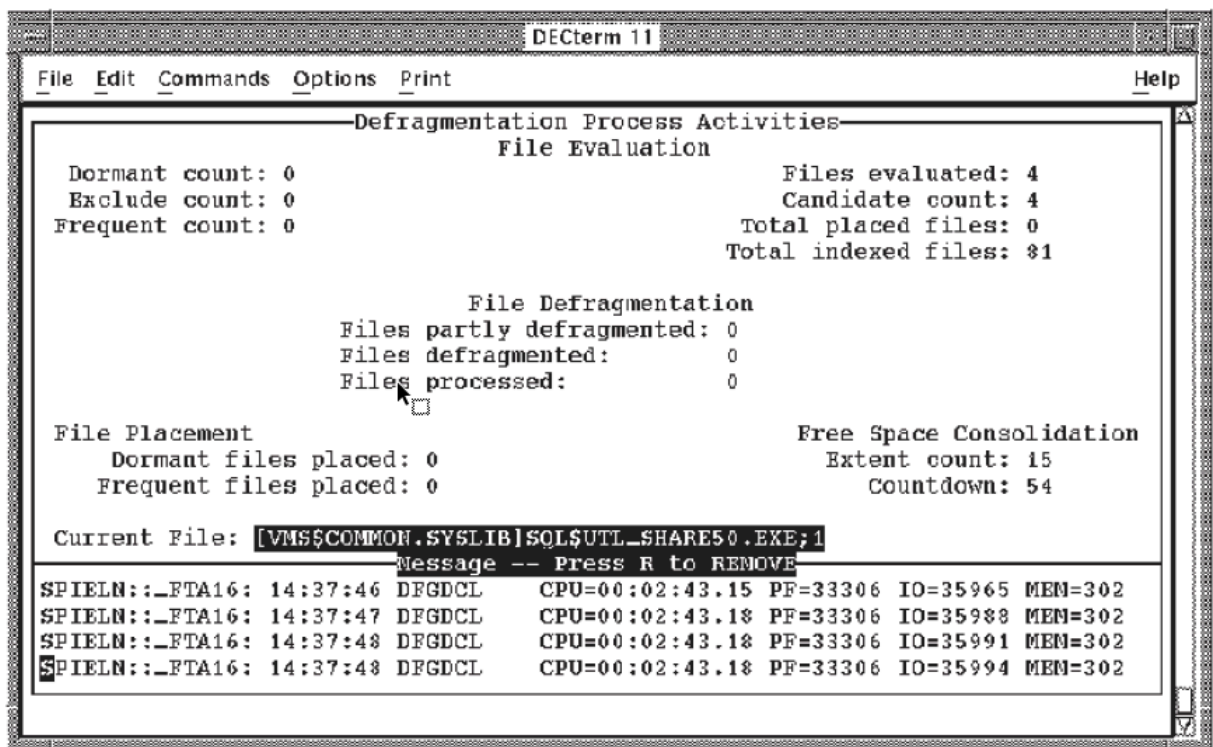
DECterm 11

File Edit Commands Options Print Help

Defragmentation Process Activities
File Evaluation

Dormant count: 0
Exclude count: 0
Frequent count: 0

Files evaluated: 4
Candidate count: 4
Total placed files: 0
Total indexed files: 81

File Defragmentation
Files partly defragmented: 0
Files defragmented: 0
Files processed: 0

File Placement
Dormant files placed: 0
Frequent files placed: 0

Free Space Consolidation
Extent count: 15
Countdown: 54

Current File: [VMS$COMMON.SYSLIB]SQL$UTL_SHARE50.EXE;1

Message -- Press R to REMOVE
SPIELN::_FTA16: 14:37:46 DFGDCL CPU=00:02:43.15 PF=33306 IO=35965 MEM=302
SPIELN::_FTA16: 14:37:47 DFGDCL CPU=00:02:43.18 PF=33306 IO=35988 MEM=302
SPIELN::_FTA16: 14:37:48 DFGDCL CPU=00:02:43.18 PF=33306 IO=35991 MEM=302
SPIELN::_FTA16: 14:37:48 DFGDCL CPU=00:02:43.18 PF=33306 IO=35994 MEM=302